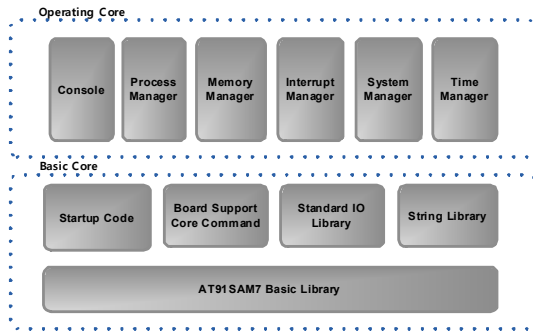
Operating Core

Console

Process Manager

Memory Manager

Interrupt Manager

System Manager

Time Manager

Basic Core

Startup Code

Board Support Core Command

Standard IO Library

String Library

AT91SAM7 Basic Library